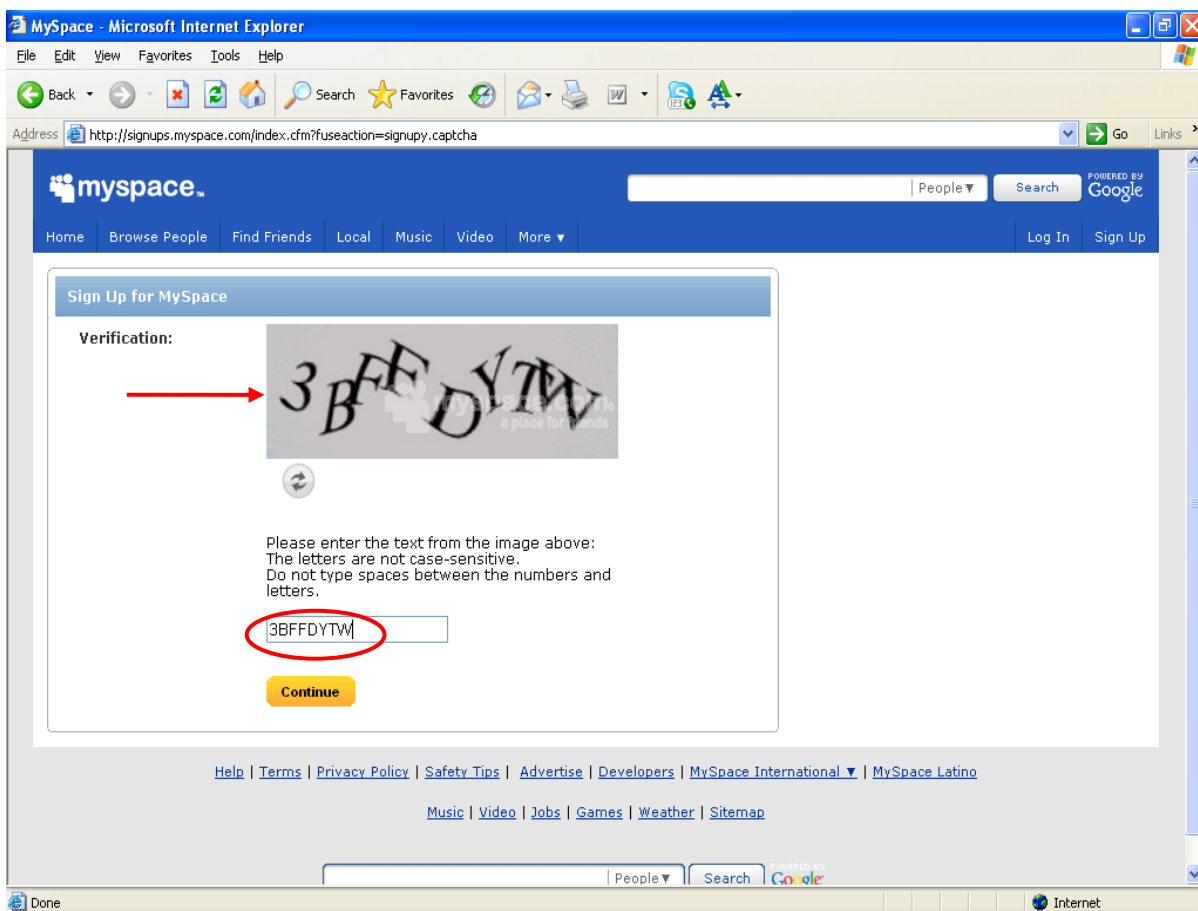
MySpace - Microsoft Internet Explorer

File Edit View Favorites Tools Help

Back Search Favorites

Address http://signups.myspace.com/index.cfm?fuseaction=signupy.captcha Go Links

myspace. People ▼ Search POWERED BY Google

Home Browse People Find Friends Local Music Video More ▼ Log In Sign Up

Sign Up for MySpace

Verification:

3BFFDYTW

myspace.com a place for friends

Please enter the text from the image above:
The letters are not case-sensitive.
Do not type spaces between the numbers and letters.

3BFFDYTW

Continue

Help | Terms | Privacy Policy | Safety Tips | Advertise | Developers | MySpace International ▼ | MySpace Latino

Music | Video | Jobs | Games | Weather | Sitemap

People ▼ Search POWERED BY Google

Done Internet